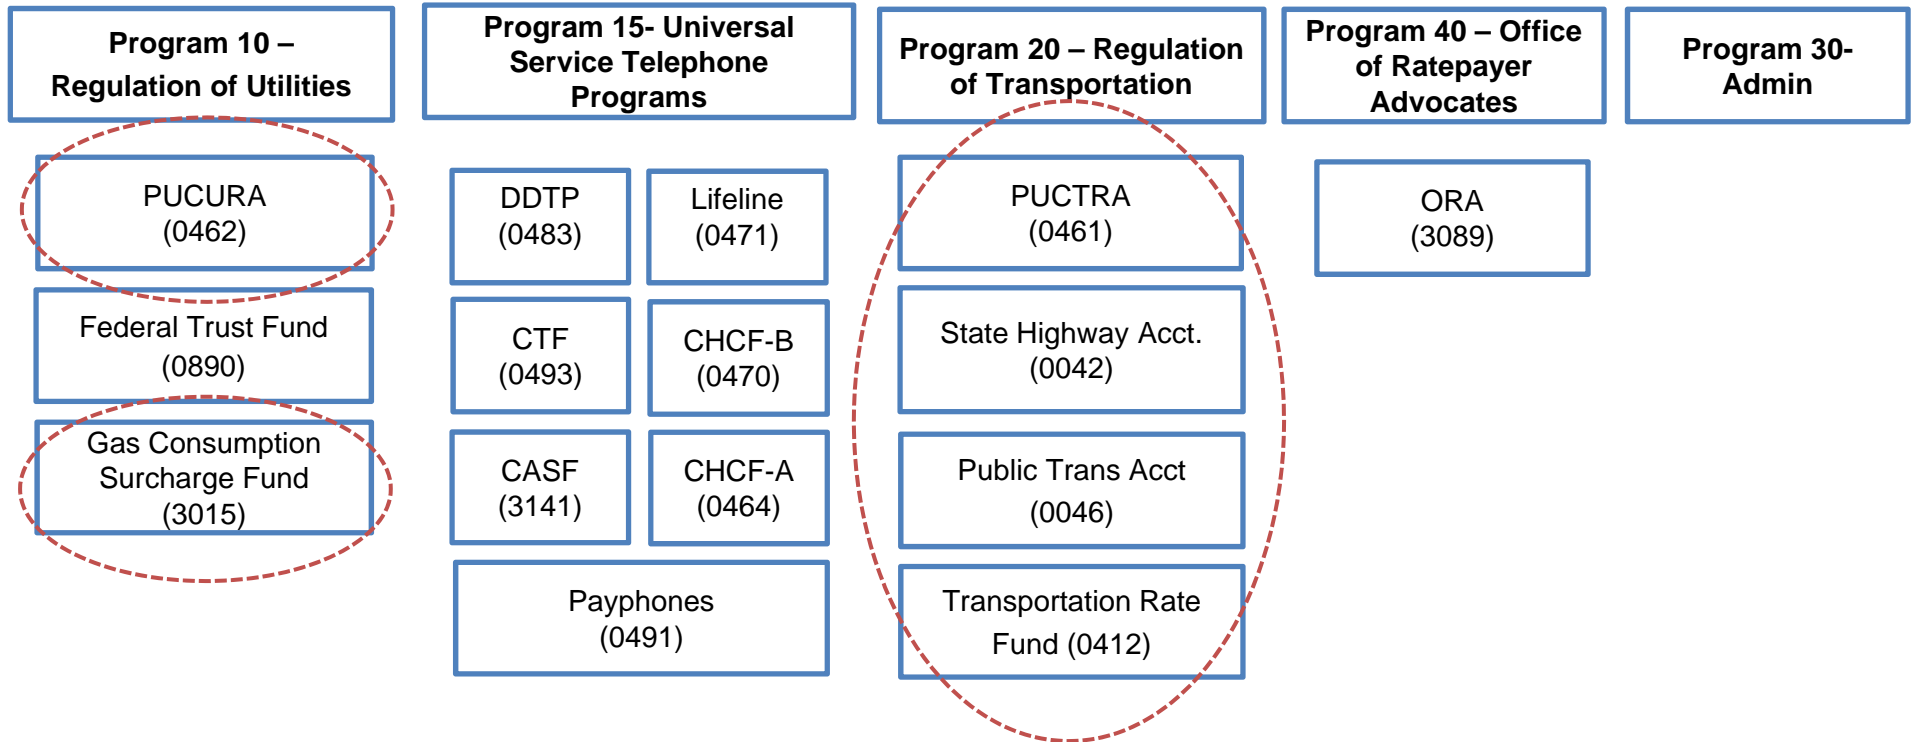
Program 10 – Regulation of Utilities

PUCURA (0462)

Federal Trust Fund (0890)

Gas Consumption Surcharge Fund (3015)

Program 15- Universal Service Telephone Programs

DDTP (0483)

Lifeline (0471)

CTF (0493)

CHCF-B (0470)

CASF (3141)

CHCF-A (0464)

Payphones (0491)

Program 20 – Regulation of Transportation

PUCTRA (0461)

State Highway Acct. (0042)

Public Trans Acct (0046)

Transportation Rate Fund (0412)

Program 40 – Office of Ratepayer Advocates

ORA (3089)

Program 30- Admin